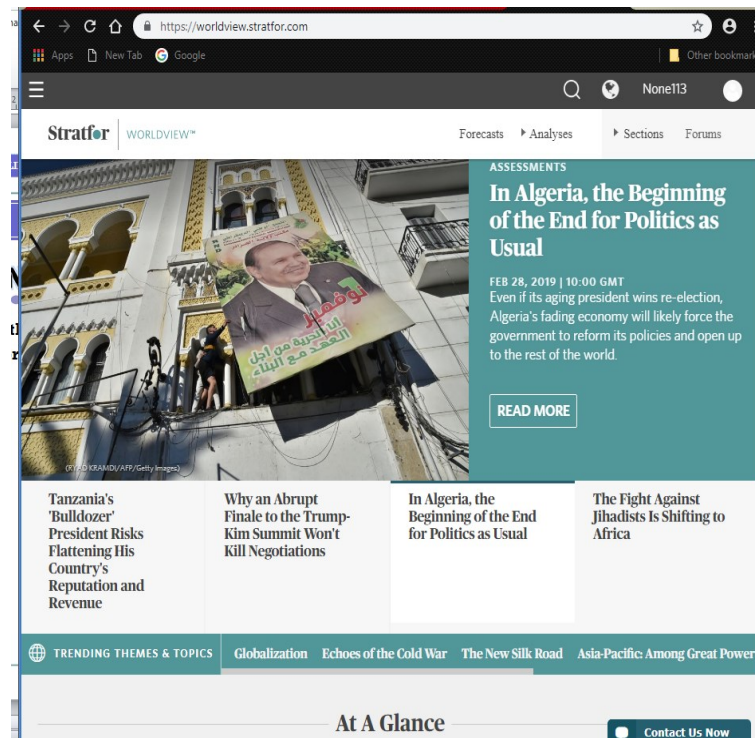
https://worldview.stratfor.com

Apps New Tab Google Other bookmark

None113

Stratfor WORLDVIEW™

Forecasts Analyses Sections Forums

ASSESSMENTS

In Algeria, the Beginning of the End for Politics as Usual

FEB 28, 2019 | 10:00 GMT

Even if its aging president wins re-election, Algeria's fading economy will likely force the government to reform its policies and open up to the rest of the world.

READ MORE

(RYAD KRAMDI/AFP/Getty Images)

Tanzania's 'Bulldozer' President Risks Flattening His Country's Reputation and Revenue

Why an Abrupt Finale to the Trump-Kim Summit Won't Kill Negotiations

In Algeria, the Beginning of the End for Politics as Usual

The Fight Against Jihadists Is Shifting to Africa

TRENDING THEMES & TOPICS

Globalization Echoes of the Cold War The New Silk Road Asia-Pacific: Among Great Power

At A Glance

Contact Us Now